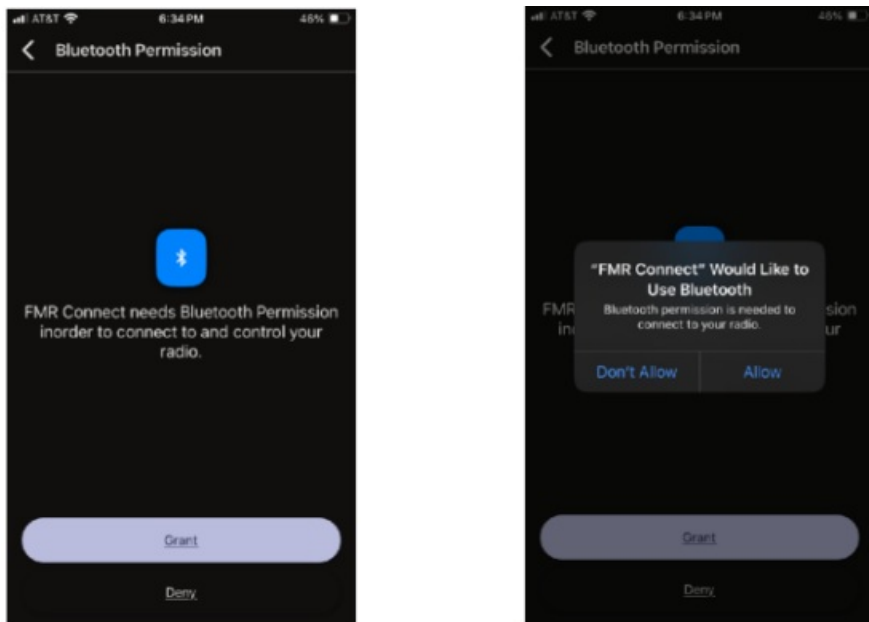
AT&T 6:34 PM 46%

Bluetooth Permission

FMR Connect needs Bluetooth Permission inorder to connect to and control your radio.

Grant

Deny

AT&T 6:34 PM 46%

Bluetooth Permission

FMR sion in ur

"FMR Connect" Would Like to Use Bluetooth

Bluetooth permission is needed to connect to your radio.

Don't Allow

Allow

Grant

Deny